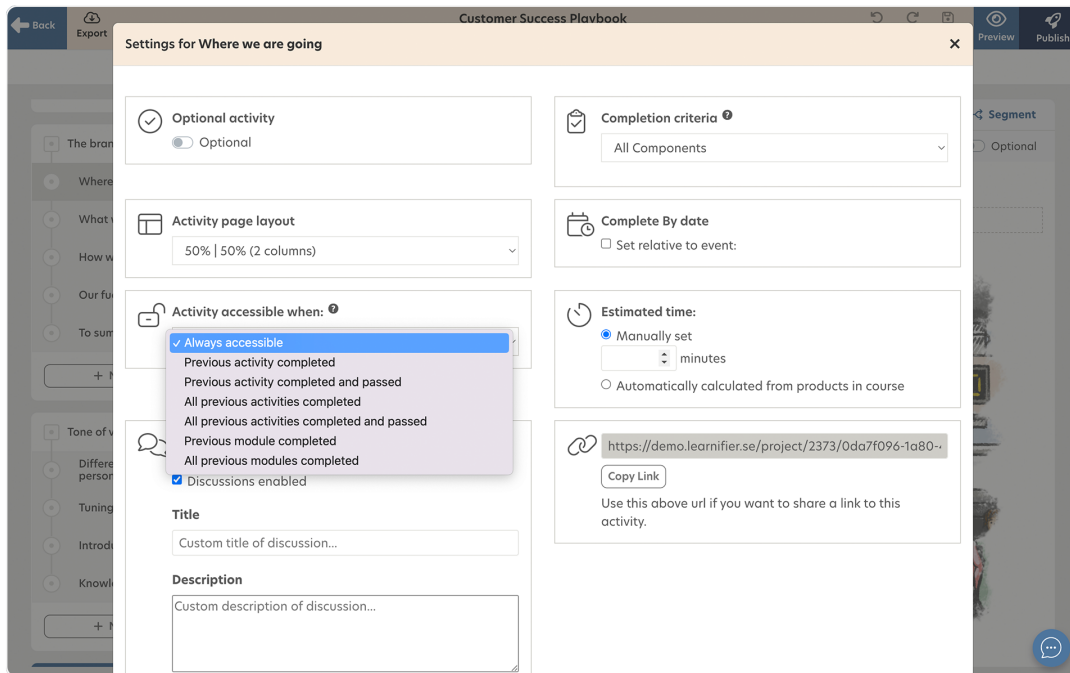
Back
Export
Customer Success Playbook
Preview
Publish

Settings for Where we are going
×

The bran
Where
What v
How w
Our fu
To sum
+ N
Tone of v
Differe person
Tuning
Introdu
Knowl
+ N

Segment
Optional

Optional activity
Optional

Completion criteria
All Components

Activity page layout
50% | 50% (2 columns)

Complete By date
Set relative to event:

Activity accessible when:
✓ Always accessible
Previous activity completed
Previous activity completed and passed
All previous activities completed
All previous activities completed and passed
Previous module completed
All previous modules completed

Estimated time:
Manually set
minutes
Automatically calculated from products in course

https://demo.learnifier.se/project/2373/0da7f096-1a80-
Copy Link
Use this above url if you want to share a link to this activity.

Discussions enabled
Title
Custom title of discussion...
Description
Custom description of discussion...